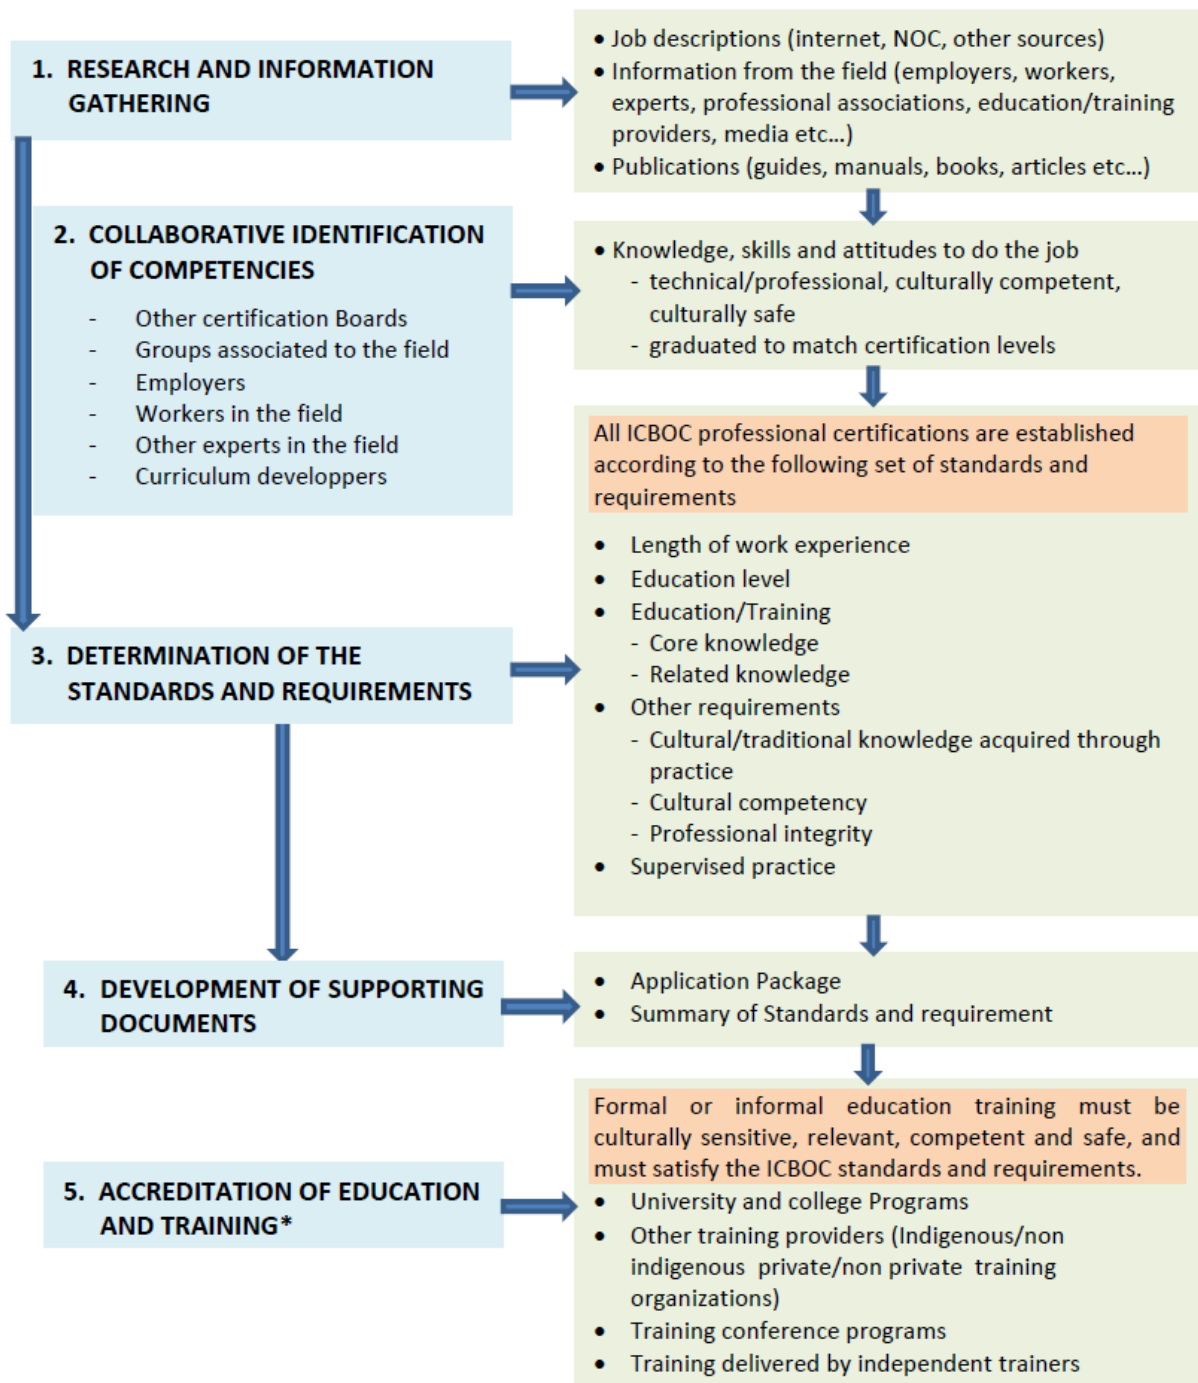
1. RESEARCH AND INFORMATION GATHERING

• Job descriptions (internet, NOC, other sources)
• Information from the field (employers, workers, experts, professional associations, education/training providers, media etc...)
• Publications (guides, manuals, books, articles etc...)

2. COLLABORATIVE IDENTIFICATION OF COMPETENCIES

- Other certification Boards
- Groups associated to the field
- Employers
- Workers in the field
- Other experts in the field
- Curriculum developpers

• Knowledge, skills and attitudes to do the job
- technical/professional, culturally competent, culturally safe
- graduated to match certification levels

All ICBOC professional certifications are established according to the following set of standards and requirements

• Length of work experience
• Education level
• Education/Training
- Core knowledge
- Related knowledge
• Other requirements
- Cultural/traditional knowledge acquired through practice
- Cultural competency
- Professional integrity
• Supervised practice

3. DETERMINATION OF THE STANDARDS AND REQUIREMENTS

4. DEVELOPMENT OF SUPPORTING DOCUMENTS

• Application Package
• Summary of Standards and requirement

5. ACCREDITATION OF EDUCATION AND TRAINING*

Formal or informal education training must be culturally sensitive, relevant, competent and safe, and must satisfy the ICBOC standards and requirements.
• University and college Programs
• Other training providers (Indigenous/non indigenous private/non private training organizations)
• Training conference programs
• Training delivered by independent trainers